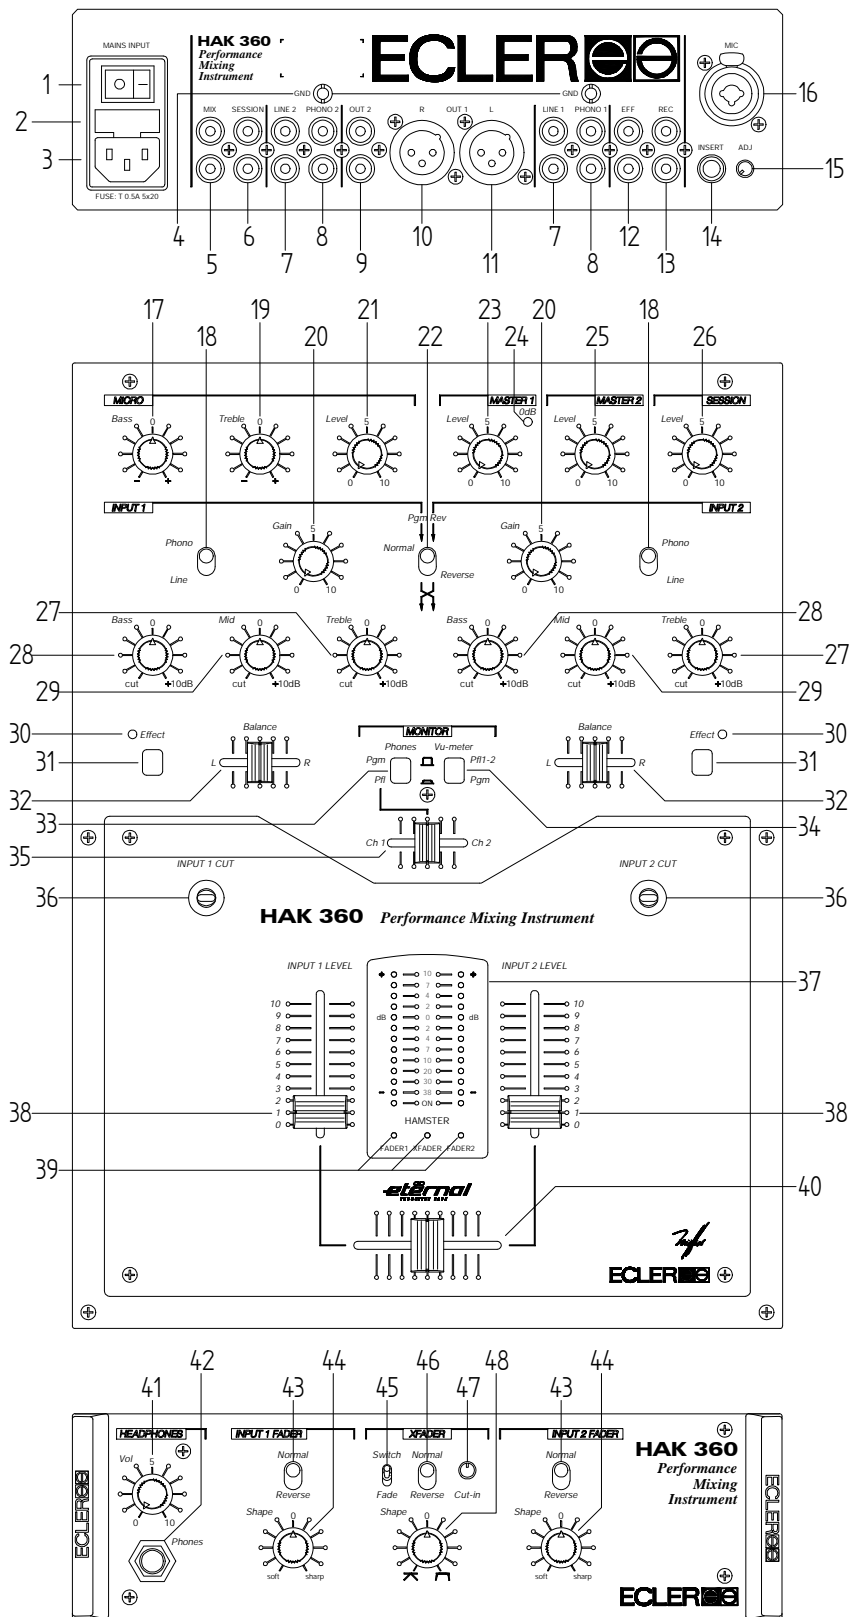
MAINS INPUT

FUSE: T 0.5A 5x20

HAK 360
Performance Mixing Instrument

ECLER

GND

GND

MIX SESSION LINE 2 PHONO 2 OUT 2 R OUT 1 L LINE 1 PHONO 1 EFF REC

MIC

INSERT ADJ

1 2 3 4 5 6 7 8 9 10 11 7 8 12 13 14 15 16

17 18 19 20 21 22 23 24 20 25 18 26

MICRO

Bass 0 - +

Treble 0 - +

Level 5 0 10

MASTER 1

Level 5 0 10

0dB

MASTER 2

Level 5 0 10

SESSION

Level 5 0 10

INPUT 1

INPUT 2

Phono Line

Gain 5 0 10

Pgm Rev

Normal

Reverse

Gain 5 0 10

Phono Line

27 28

28 29 27 29

Bass 0 cut +10dB

Mid 0 cut +10dB

Treble 0 cut +10dB

Bass 0 cut +10dB

Mid 0 cut +10dB

Treble 0 cut +10dB

30 Effect

Balance L R

MONITOR

Phones Vu-meter

Pgm Pfl Pfl1-2 Pgm

Balance L R

Effect 30

31 32 33 35 31 32 34

Ch 1 Ch 2

INPUT 1 CUT

INPUT 2 CUT

36 36

HAK 360 Performance Mixing Instrument

INPUT 1 LEVEL

INPUT 2 LEVEL

37

10 9 8 7 6 5 4 3 2 1 0

10 7 4 2 0 2 4 7 10 20 30 38 ON

dB dB

10 9 8 7 6 5 4 3 2 1 0

38 38

HAMSTER

FADER1 XFADER FADER2

39

eternal

40

ECLER

41 42 43 44 45 46 47 48 43 44

HEADPHONES

Vol 5 0 10

Phones

INPUT 1 FADER

Normal Reverse

Shape 0 soft sharp

XFADER

Switch Fade

Normal Reverse

Cut-in

Shape 0

INPUT 2 FADER

Normal Reverse

Shape 0 soft sharp

HAK 360
Performance Mixing Instrument

ECLER

ECLER

ECLER